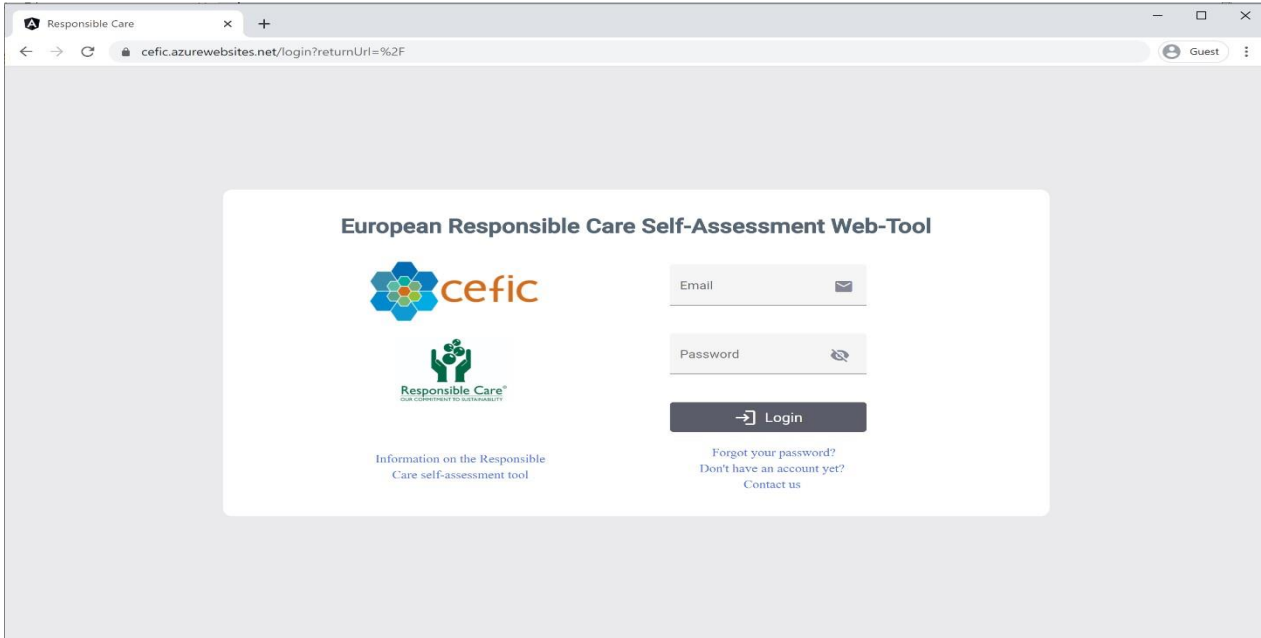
Responsible Care ×
+

cefic.azurewebsites.net/login?returnUrl=%2F

Guest

European Responsible Care Self-Assessment Web-Tool

cefic

Responsible Care®
OUR COMMITMENT TO SUSTAINABILITY

Email

Password

Login

Information on the Responsible Care self-assessment tool

Forgot your password?
Don't have an account yet?
Contact us